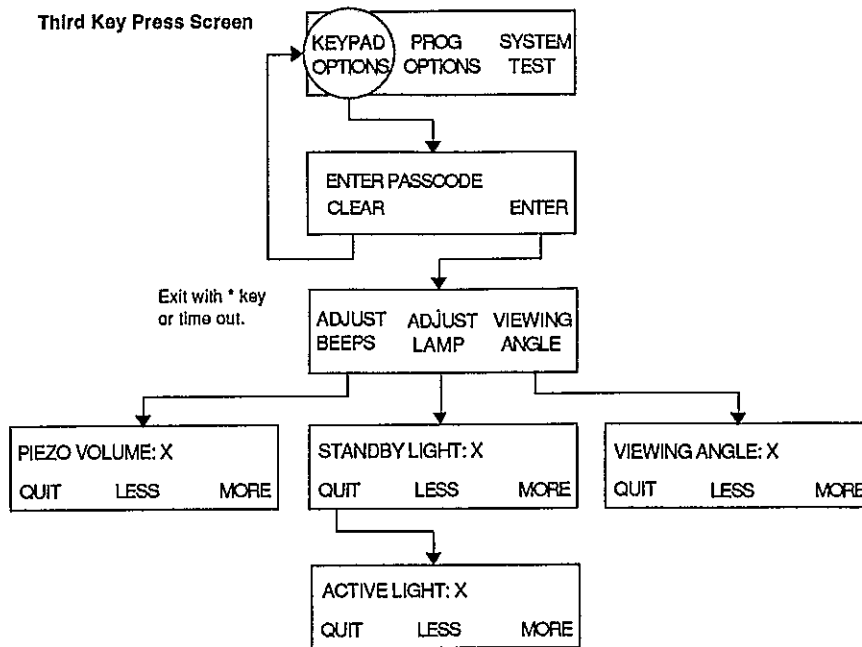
Third Key Press Screen

KEYPAD OPTIONS PROG OPTIONS SYSTEM TEST

ENTER PASSCODE
CLEAR ENTER

Exit with * key or time out.

ADJUST BEEPS ADJUST LAMP VIEWING ANGLE

PIEZO VOLUME: X
QUIT LESS MORE

STANDBY LIGHT: X
QUIT LESS MORE

VIEWING ANGLE: X
QUIT LESS MORE

ACTIVE LIGHT: X
QUIT LESS MORE